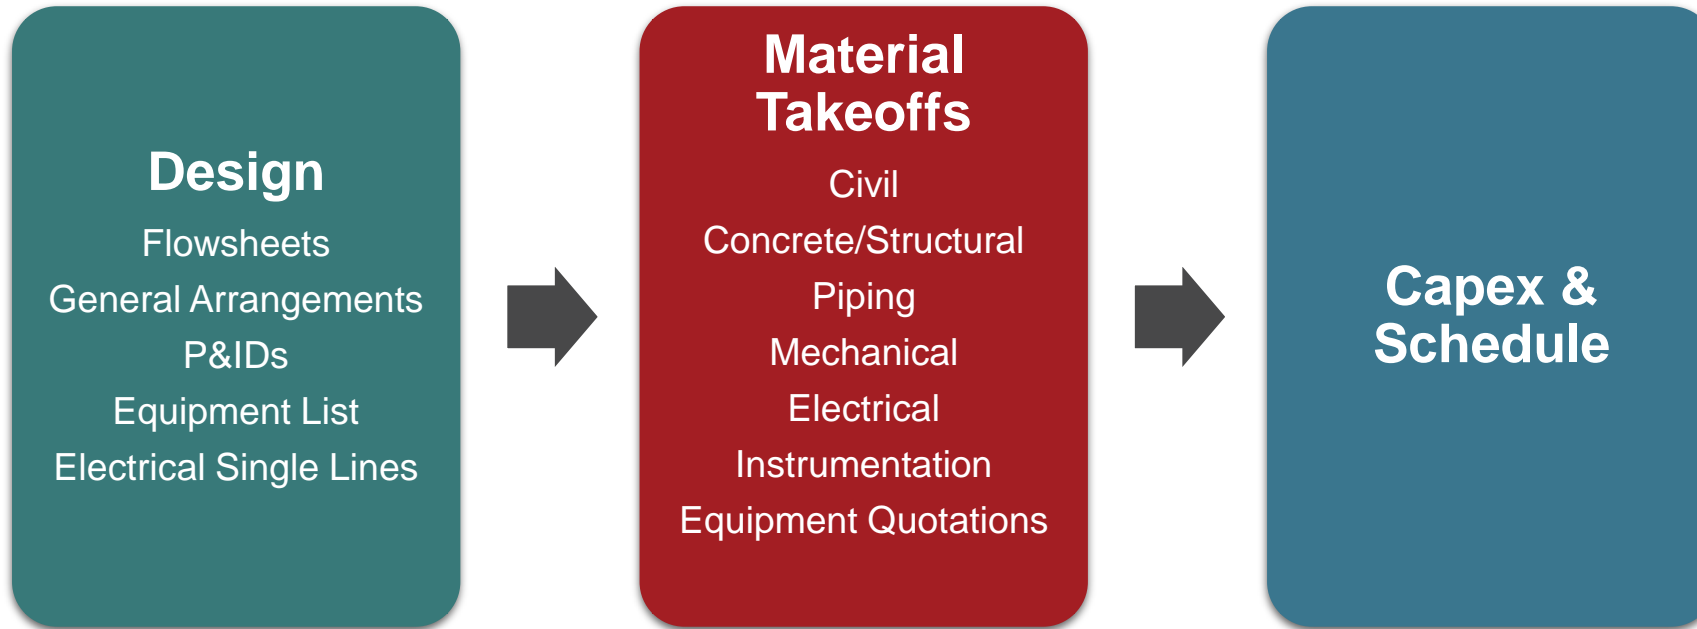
Design
Flowsheets
General Arrangements
P&IDs
Equipment List
Electrical Single Lines

Material Takeoffs
Civil
Concrete/Structural
Piping
Mechanical
Electrical
Instrumentation
Equipment Quotations

Capex & Schedule